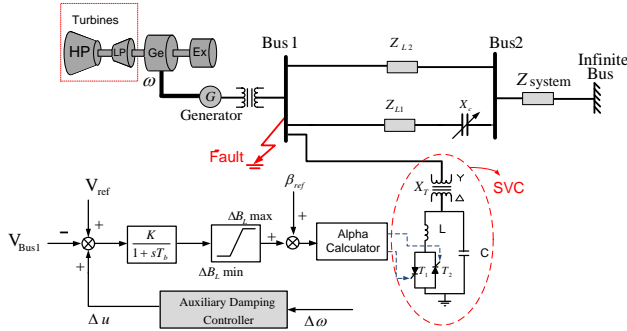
Turbines

HP LP Ge Ex

$\omega$

G

Generator

Bus 1

$Z_{L2}$

Bus2

Infinite Bus

$Z_{\text{system}}$

$Z_{L1}$

$X_c$

Fault

$\beta_{ref}$

$X_T$

Y

$\Delta$

SVC

$V_{ref}$

+

$V_{Bus1}$

−

$\frac{K}{1+sT_b}$

$\Delta B_L$ max

$\Delta B_L$ min

+

+

Alpha Calculator

L

C

$T_1$

$T_2$

+

$\Delta u$

Auxiliary Damping Controller

$\Delta\omega$